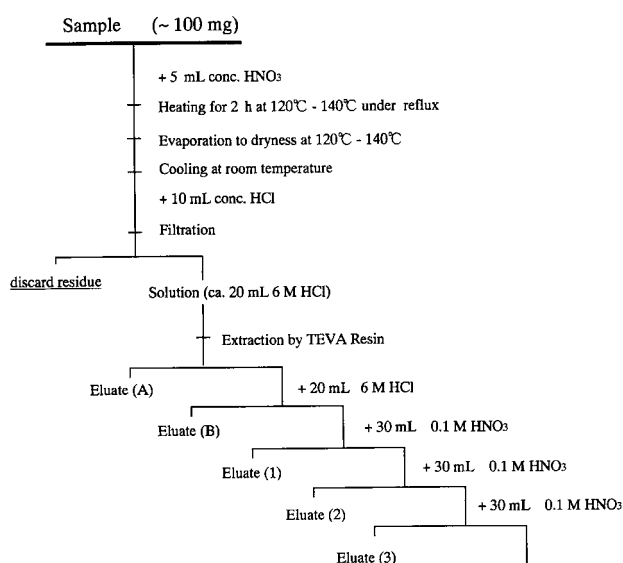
Sample (~ 100 mg)

+ 5 mL conc. $HNO_3$

Heating for 2 h at 120℃ - 140℃ under reflux

Evaporation to dryness at 120℃ - 140℃

Cooling at room temperature

+ 10 mL conc. HCl

Filtration

discard residue

Solution (ca. 20 mL 6 M HCl)

Extraction by TEVA Resin

Eluate (A)

+ 20 mL 6 M HCl

Eluate (B)

+ 30 mL 0.1 M $HNO_3$

Eluate (1)

+ 30 mL 0.1 M $HNO_3$

Eluate (2)

+ 30 mL 0.1 M $HNO_3$

Eluate (3)